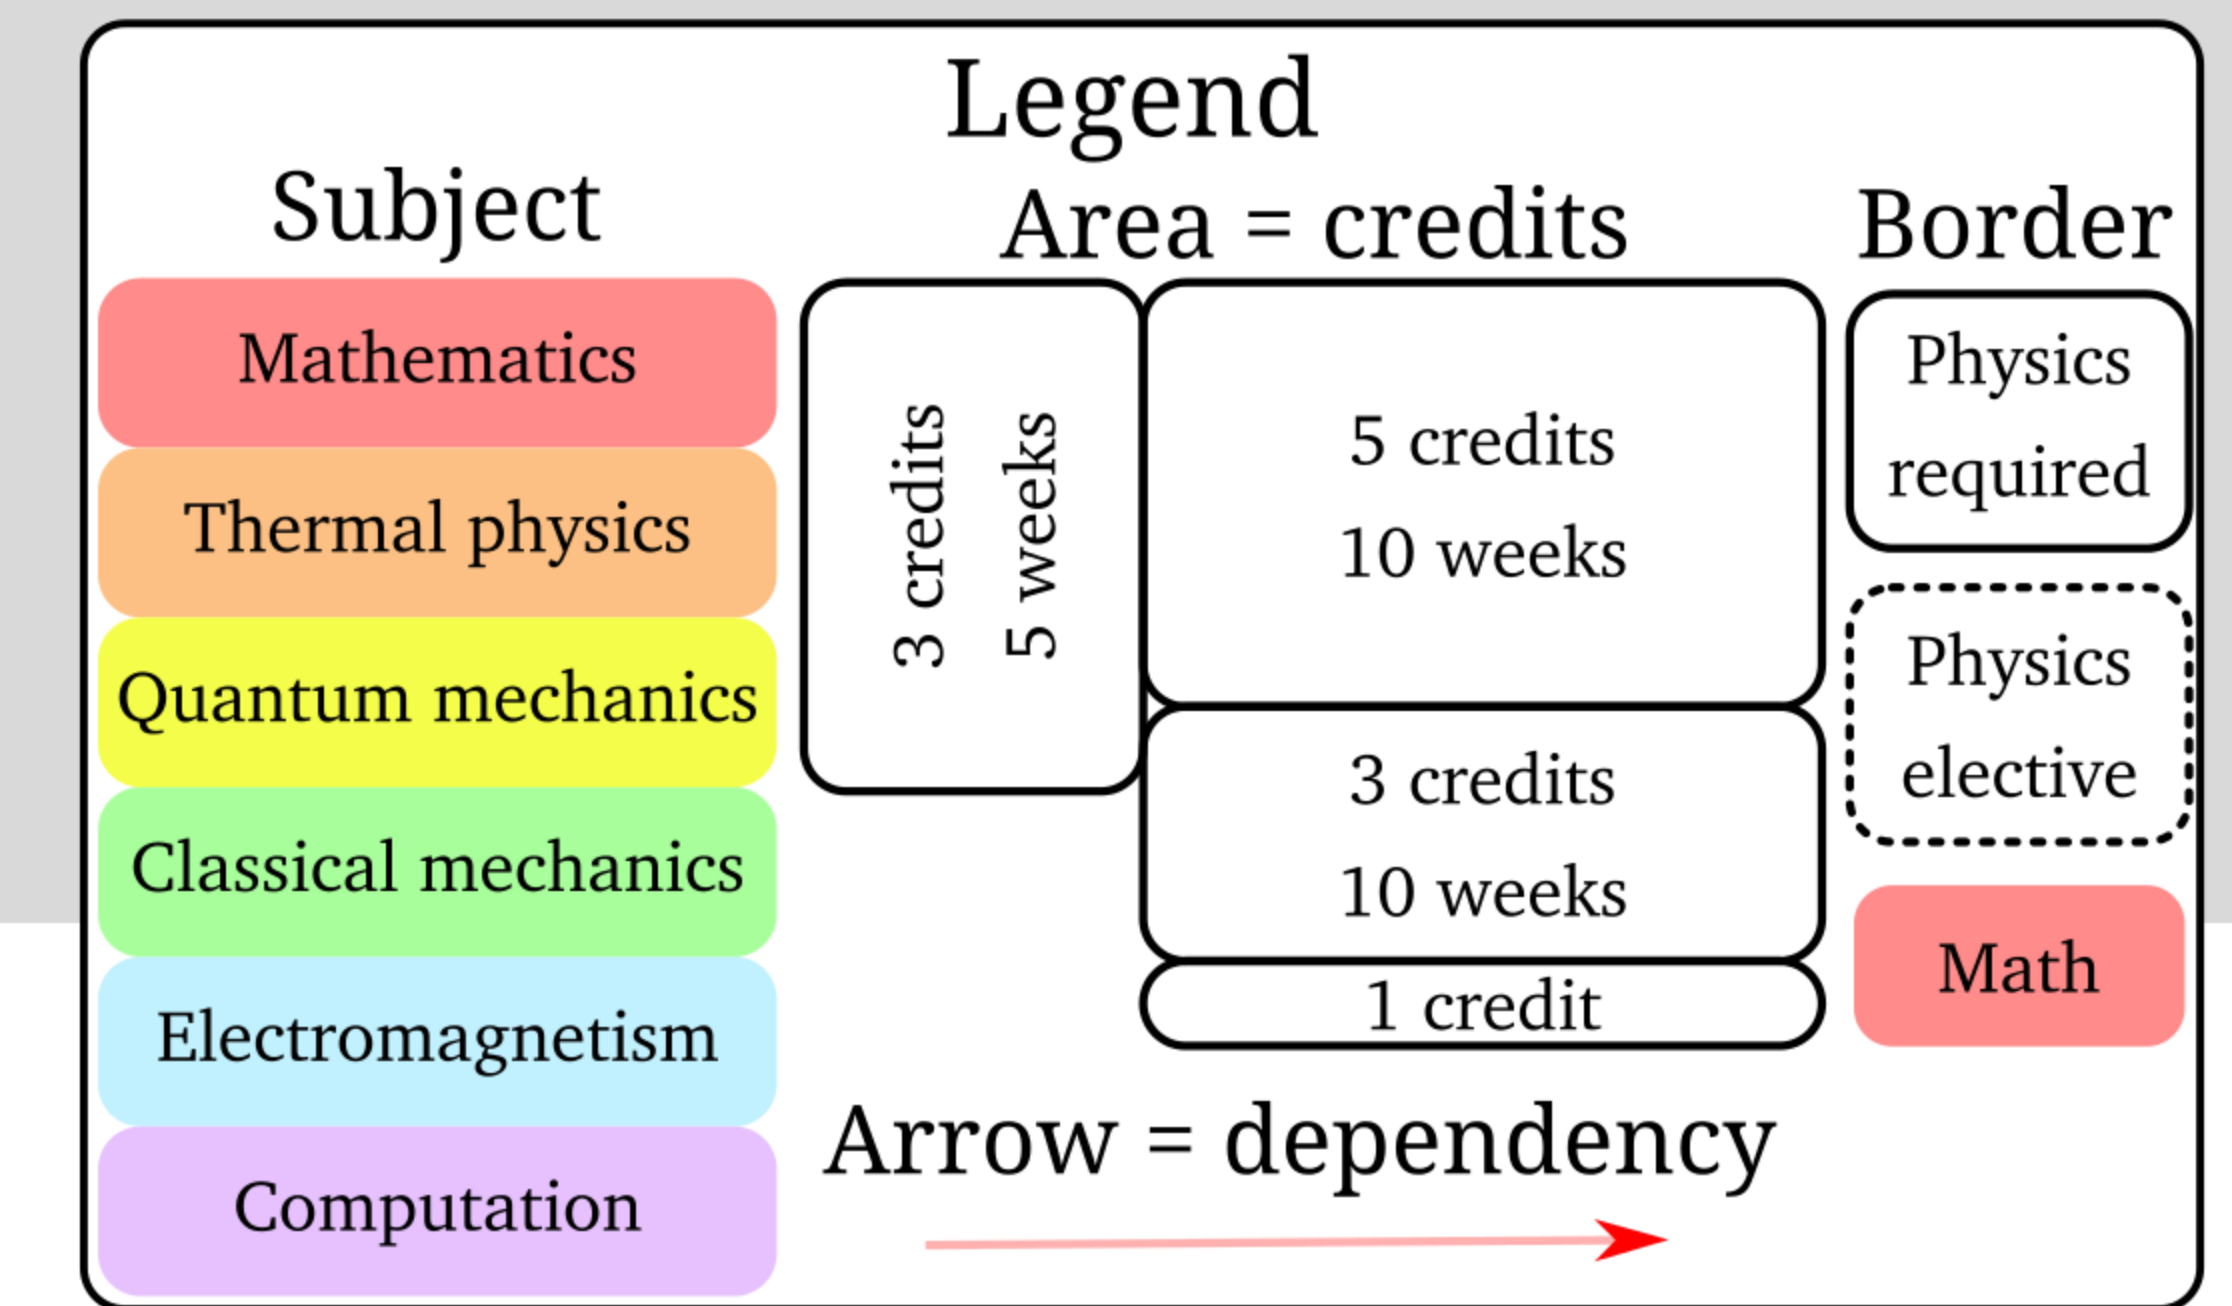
Legend

Subject

Mathematics

Thermal physics

Quantum mechanics

Classical mechanics

Electromagnetism

Computation

Area = credits

3 credits
5 weeks

5 credits
10 weeks

3 credits
10 weeks

1 credit

Border

Physics required

Physics elective

Math

Arrow = dependency